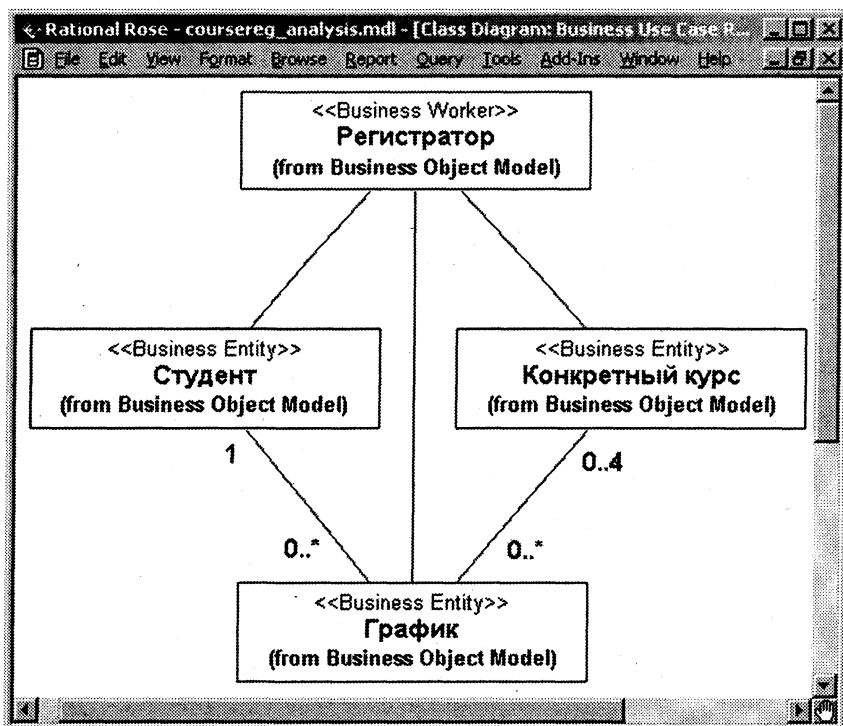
Rational Rose - coursereg_analysis.mdl - [Class Diagram: Business Use Case R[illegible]

File Edit View Format Browse Report Query Tools Add-Ins Window Help

<<Business Worker>>
Регистратор
(from Business Object Model)

<<Business Entity>>
Студент
(from Business Object Model)

<<Business Entity>>
Конкретный курс
(from Business Object Model)

1

0..4

0..*

0..*

<<Business Entity>>
График
(from Business Object Model)